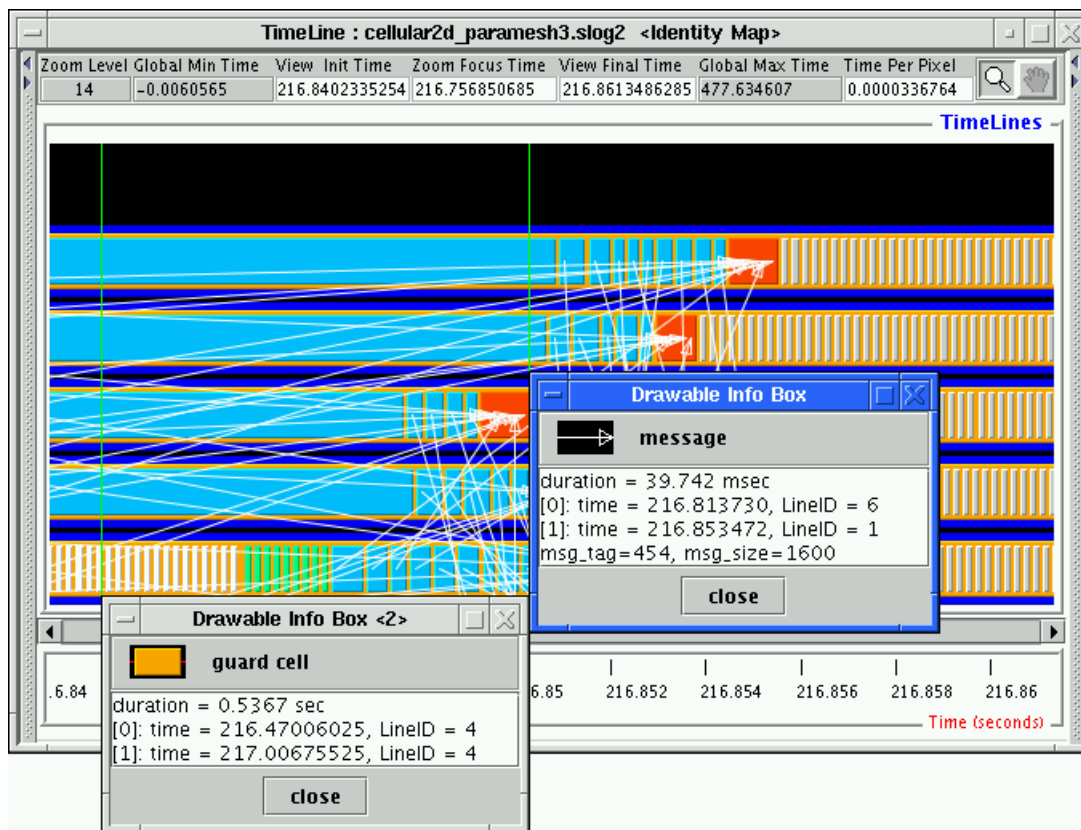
TimeLine : cellular2d_paramesh3.slog2 <Identity Map>

| Zoom Level | Global Min Time | View Init Time | Zoom Focus Time | View Final Time | Global Max Time | Time Per Pixel |
|---|---|---|---|---|---|---|
| 14 | -0.0060565 | 216.8402335254 | 216.756850685 | 216.8613486285 | 477.634607 | 0.0000336764 |

TimeLines

Drawable Info Box

message

duration = 39.742 msec
[0]: time = 216.813730, LineID = 6
[1]: time = 216.853472, LineID = 1
msg_tag=454, msg_size=1600

close

Drawable Info Box <2>

guard cell

duration = 0.5367 sec
[0]: time = 216.47006025, LineID = 4
[1]: time = 217.00675525, LineID = 4

close

.6.84 6.85 216.852 216.854 216.856 216.858 216.86

Time (seconds)